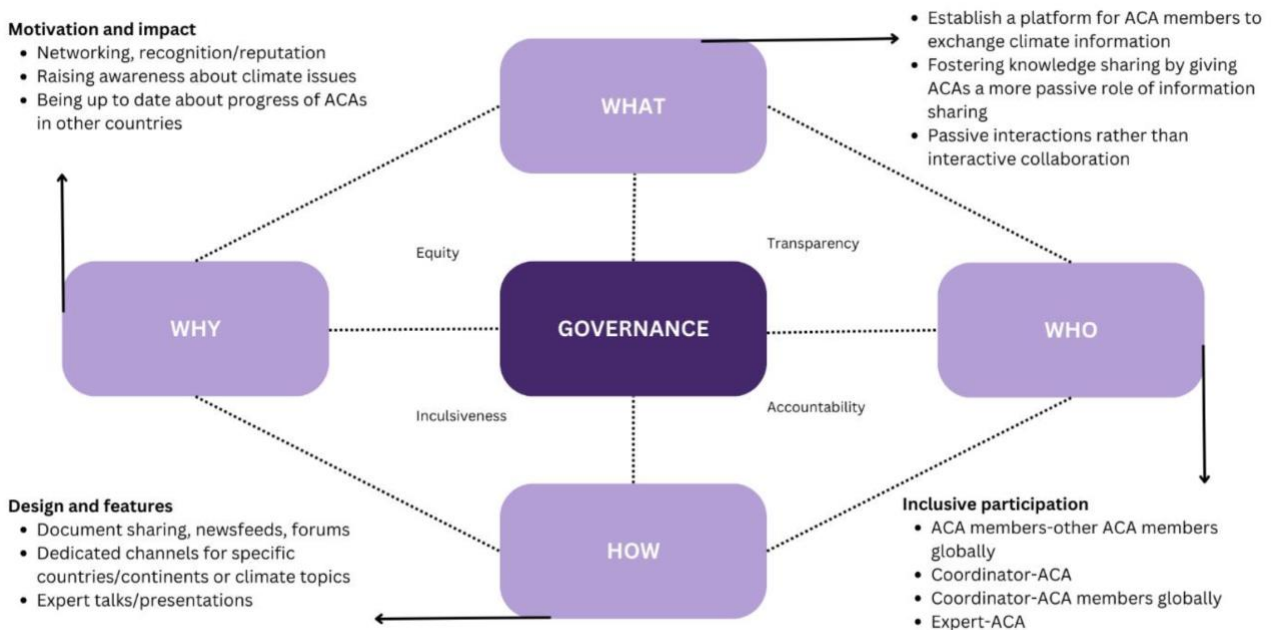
**Motivation and impact**
- Networking, recognition/reputation
- Raising awareness about climate issues
- Being up to date about progress of ACAs in other countries

- Establish a platform for ACA members to exchange climate information
- Fostering knowledge sharing by giving ACAs a more passive role of information sharing
- Passive interactions rather than interactive collaboration

WHAT

Equity

Transparency

WHY

GOVERNANCE

WHO

Inculsiveness

Accountability

HOW

**Design and features**
- Document sharing, newsfeeds, forums
- Dedicated channels for specific countries/continents or climate topics
- Expert talks/presentations

**Inclusive participation**
- ACA members-other ACA members globally
- Coordinator-ACA
- Coordinator-ACA members globally
- Expert-ACA